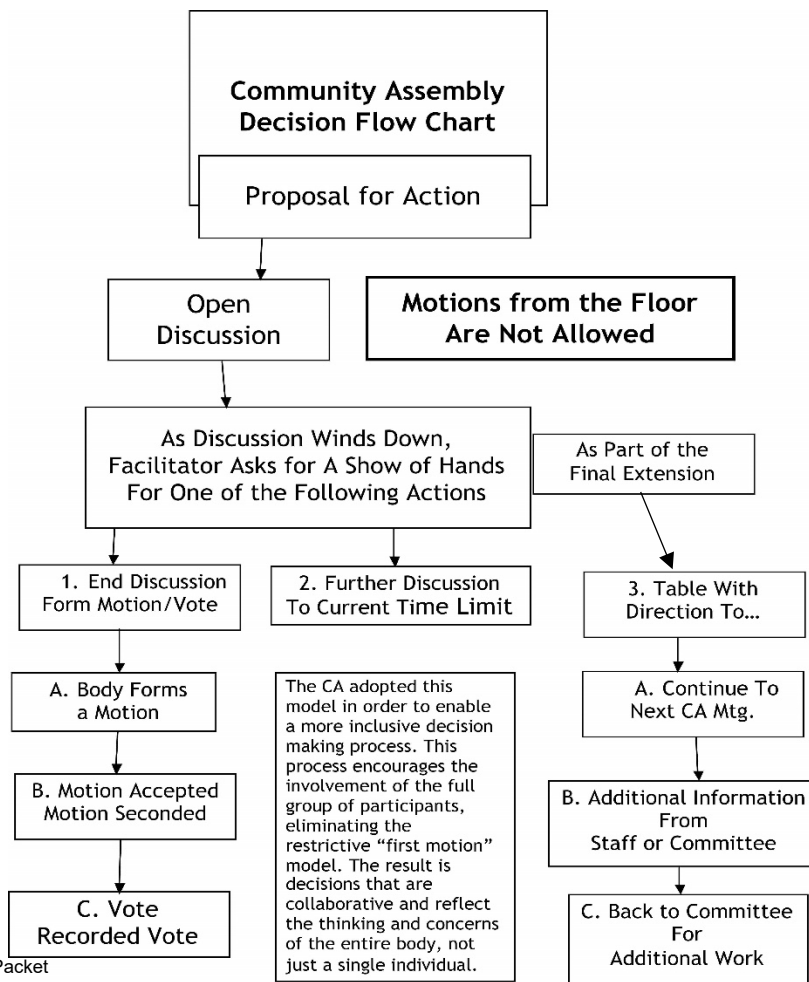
Community Assembly Decision Flow Chart

Proposal for Action

Open Discussion

Motions from the Floor Are Not Allowed

As Discussion Winds Down, Facilitator Asks for A Show of Hands For One of the Following Actions

As Part of the Final Extension

1. End Discussion Form Motion/Vote

2. Further Discussion To Current Time Limit

3. Table With Direction To…

A. Body Forms a Motion

B. Motion Accepted Motion Seconded

C. Vote Recorded Vote

The CA adopted this model in order to enable a more inclusive decision making process. This process encourages the involvement of the full group of participants, eliminating the restrictive "first motion" model. The result is decisions that are collaborative and reflect the thinking and concerns of the entire body, not just a single individual.

A. Continue To Next CA Mtg.

B. Additional Information From Staff or Committee

C. Back to Committee For Additional Work

Packet